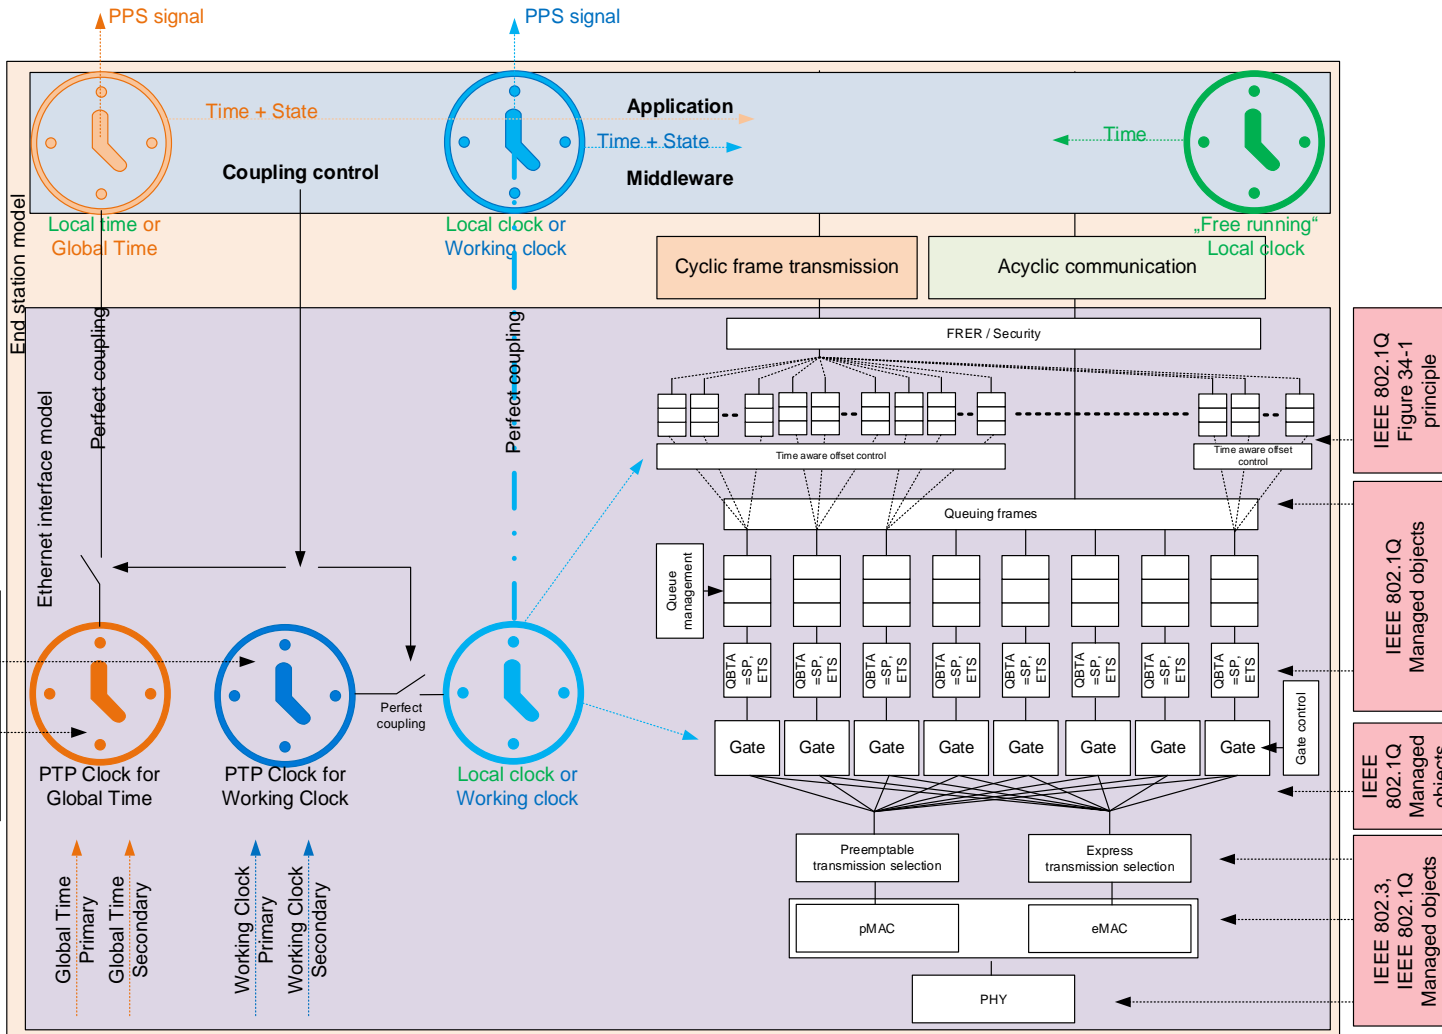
PPS signal

PPS signal

Time + State

Application

Time + State

Time

Coupling control

Middleware

Local time or Global Time

Local clock or Working clock

„Free running“ Local clock

End station model

Cyclic frame transmission

Acyclic communication

FRER / Security

IEEE 802.1Q Figure 34-1 principle

Perfect coupling

Perfect coupling

Ethernet interface model

Time aware offset control

Time aware offset control

Queuing frames

IEEE 802.1Q Managed objects

Queue management

QBTA =SP, ETS

QBTA =SP, ETS

QBTA =SP, ETS

QBTA =SP, ETS

QBTA =SP, ETS

QBTA =SP, ETS

QBTA =SP, ETS

QBTA =SP, ETS

Perfect coupling

Gate

Gate

Gate

Gate

Gate

Gate

Gate

Gate

Gate control

IEEE 802.1Q Managed objects

PTP Clock for Global Time

PTP Clock for Working Clock

Local clock or Working clock

Preemptable transmission selection

Express transmission selection

pMAC

eMAC

PHY

IEEE 802.3, IEEE 802.1Q Managed objects

Global Time Primary

Global Time Secondary

Working Clock Primary

Working Clock Secondary